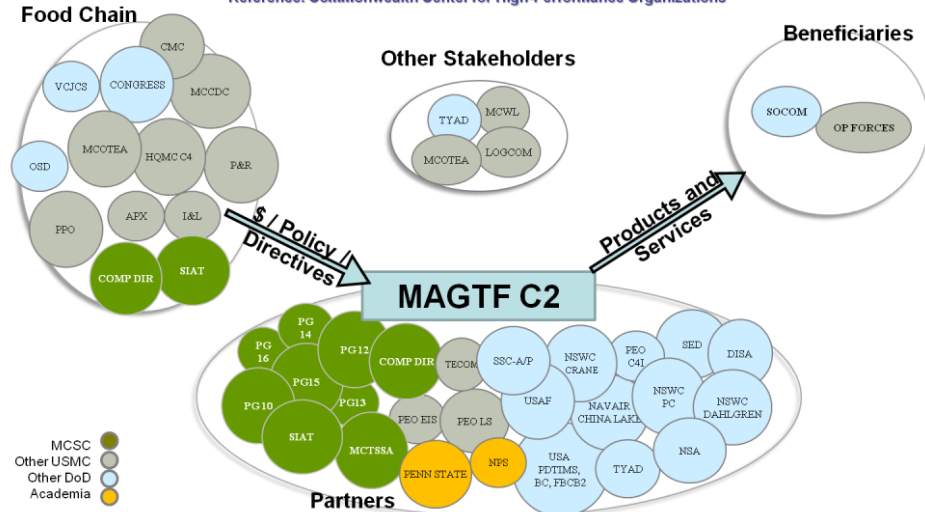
Reference: Commonwealth Center for High-Performance Organizations

Food Chain

CMC
VCJCS
CONGRESS
MCCDC
OSD
MCOTEA
HQMC C4
P&R
PPO
APX
I&L
COMP DIR
SIAT

$ / Policy / Directives

Other Stakeholders

TYAD
MCWL
MCOTEA
LOGCOM

Beneficiaries

SOCOM
OP FORCES

Products and Services

MAGTF C2

PG 14
PG 16
PG12
COMP DIR
TECOM
SSC-A/P
NSWC CRANE
PEO C4I
SED
DISA
PG15
PG13
PG10
USAF
NAVAIR CHINA LAKE
NSWC PC
NSWC DAHLGREN
PEO EIS
PEO LS
SIAT
MCTSSA
PENN STATE
NPS
USA PDTIMS, BC, FBCB2
TYAD
NSA

MCSC
Other USMC
Other DoD
Academia

Partners